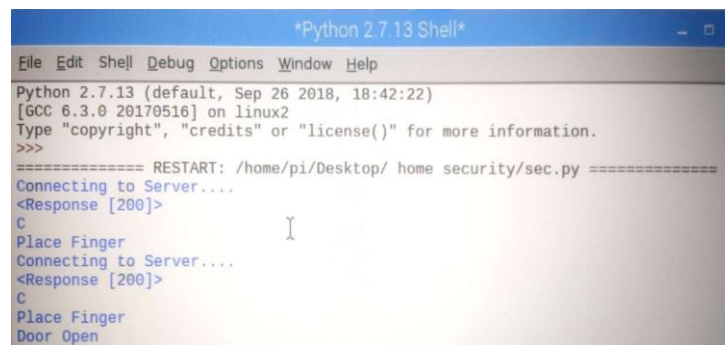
*Python 2.7.13 Shell*

File Edit Shell Debug Options Window Help

Python 2.7.13 (default, Sep 26 2018, 18:42:22)
[GCC 6.3.0 20170516] on linux2
Type "copyright", "credits" or "license()" for more information.
>>>
============== RESTART: /home/pi/Desktop/ home security/sec.py ==============
Connecting to Server....
<Response [200]>
C
Place Finger
Connecting to Server....
<Response [200]>
C
Place Finger
Door Open